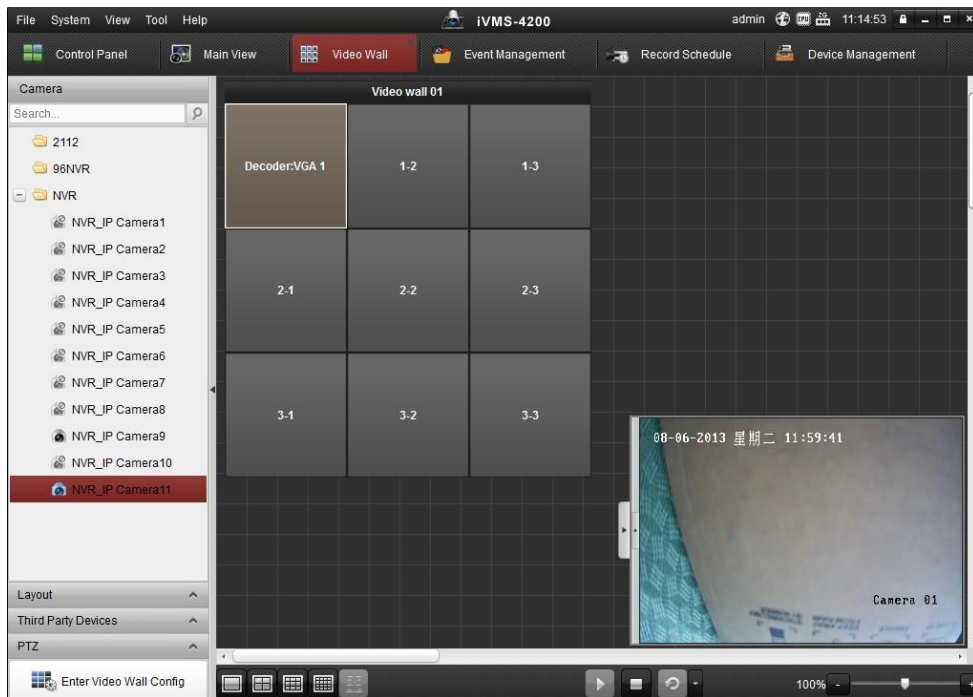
File System View Tool Help

iVMS-4200

admin 11:14:53

Control Panel Main View Video Wall Event Management Record Schedule Device Management

Camera

Search...

2112
96NVR
NVR
NVR_IP Camera1
NVR_IP Camera2
NVR_IP Camera3
NVR_IP Camera4
NVR_IP Camera5
NVR_IP Camera6
NVR_IP Camera7
NVR_IP Camera8
NVR_IP Camera9
NVR_IP Camera10
NVR_IP Camera11

Layout
Third Party Devices
PTZ

Enter Video Wall Config

Video wall 01

| Decoder:VGA 1 | 1-2 | 1-3 |
|---|---|---|
| 2-1 | 2-2 | 2-3 |
| 3-1 | 3-2 | 3-3 |

08-06-2013 星期二 11:59:41

Camera 01

100%